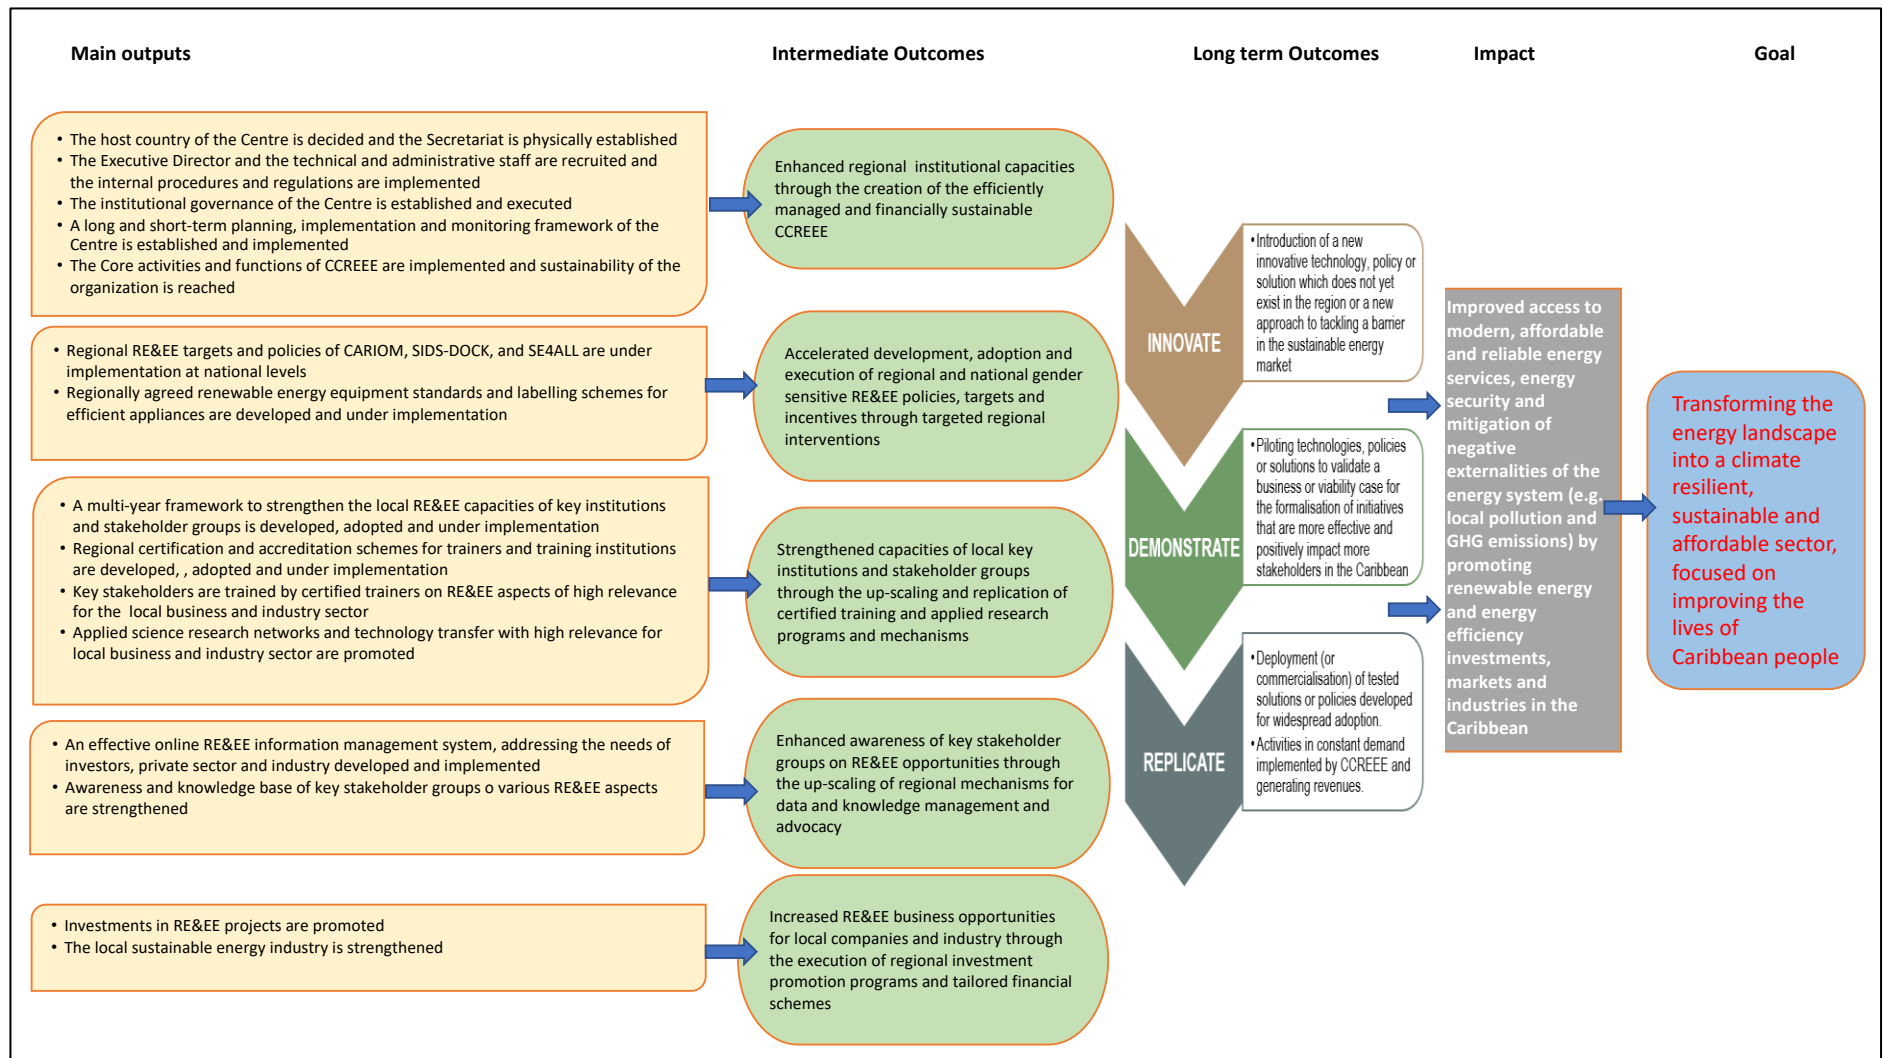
Main outputs

Intermediate Outcomes

Long term Outcomes

Impact

Goal

- The host country of the Centre is decided and the Secretariat is physically established
- The Executive Director and the technical and administrative staff are recruited and the internal procedures and regulations are implemented
- The institutional governance of the Centre is established and executed
- A long and short-term planning, implementation and monitoring framework of the Centre is established and implemented
- The Core activities and functions of CCREEE are implemented and sustainability of the organization is reached

Enhanced regional institutional capacities through the creation of the efficiently managed and financially sustainable CCREEE

- Regional RE&EE targets and policies of CARIOM, SIDS-DOCK, and SE4ALL are under implementation at national levels
- Regionally agreed renewable energy equipment standards and labelling schemes for efficient appliances are developed and under implementation

Accelerated development, adoption and execution of regional and national gender sensitive RE&EE policies, targets and incentives through targeted regional interventions

- A multi-year framework to strengthen the local RE&EE capacities of key institutions and stakeholder groups is developed, adopted and under implementation
- Regional certification and accreditation schemes for trainers and training institutions are developed, , adopted and under implementation
- Key stakeholders are trained by certified trainers on RE&EE aspects of high relevance for the local business and industry sector
- Applied science research networks and technology transfer with high relevance for local business and industry sector are promoted

Strengthened capacities of local key institutions and stakeholder groups through the up-scaling and replication of certified training and applied research programs and mechanisms

- An effective online RE&EE information management system, addressing the needs of investors, private sector and industry developed and implemented
- Awareness and knowledge base of key stakeholder groups o various RE&EE aspects are strengthened

Enhanced awareness of key stakeholder groups on RE&EE opportunities through the up-scaling of regional mechanisms for data and knowledge management and advocacy

- Investments in RE&EE projects are promoted
- The local sustainable energy industry is strengthened

Increased RE&EE business opportunities for local companies and industry through the execution of regional investment promotion programs and tailored financial schemes

INNOVATE

- Introduction of a new innovative technology, policy or solution which does not yet exist in the region or a new approach to tackling a barrier in the sustainable energy market

DEMONSTRATE

- Piloting technologies, policies or solutions to validate a business or viability case for the formalisation of initiatives that are more effective and positively impact more stakeholders in the Caribbean

REPLICATE

- Deployment (or commercialisation) of tested solutions or policies developed for widespread adoption.
- Activities in constant demand implemented by CCREEE and generating revenues.

Improved access to modern, affordable and reliable energy services, energy security and mitigation of negative externalities of the energy system (e.g. local pollution and GHG emissions) by promoting renewable energy and energy efficiency investments, markets and industries in the Caribbean

Transforming the energy landscape into a climate resilient, sustainable and affordable sector, focused on improving the lives of Caribbean people